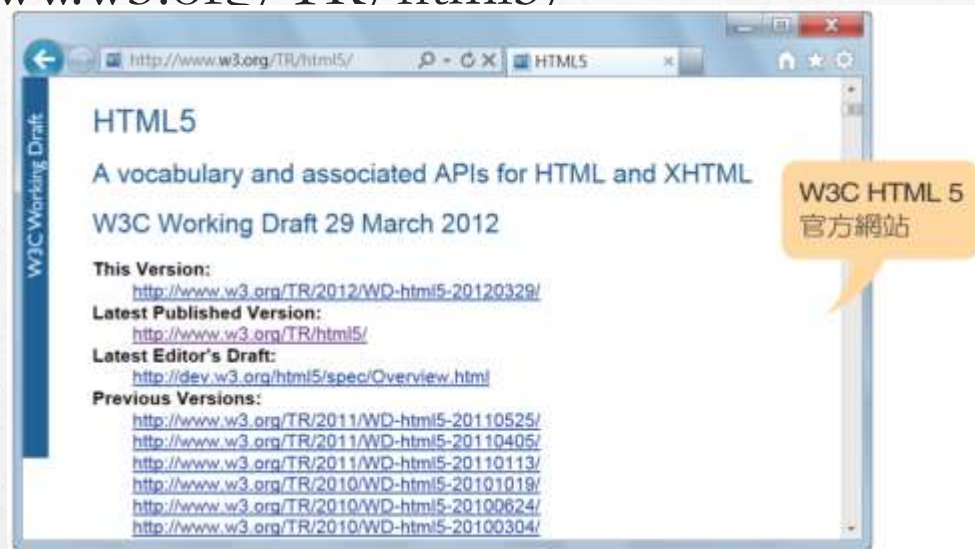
http://www.w3.org/TR/html5/

HTML5

W3C Working Draft

HTML5

A vocabulary and associated APIs for HTML and XHTML

W3C Working Draft 29 March 2012

This Version:
http://www.w3.org/TR/2012/WD-html5-20120329/
Latest Published Version:
http://www.w3.org/TR/html5/
Latest Editor's Draft:
http://dev.w3.org/html5/spec/Overview.html
Previous Versions:
http://www.w3.org/TR/2011/WD-html5-20110525/
http://www.w3.org/TR/2011/WD-html5-20110405/
http://www.w3.org/TR/2011/WD-html5-20110113/
http://www.w3.org/TR/2010/WD-html5-20101019/
http://www.w3.org/TR/2010/WD-html5-20100624/
http://www.w3.org/TR/2010/WD-html5-20100304/

W3C HTML 5
官方網站